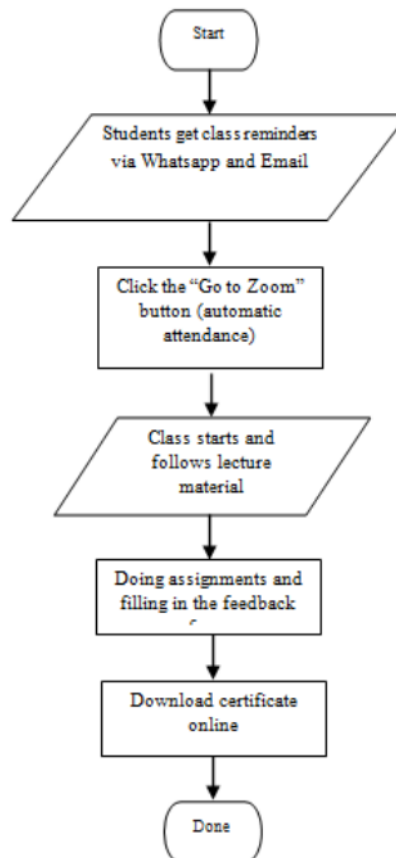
Start

Students get class reminders via Whatsapp and Email

Click the "Go to Zoom" button (automatic attendance)

Class starts and follows lecture material

Doing assignments and filling in the feedback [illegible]

Download certificate online

Done